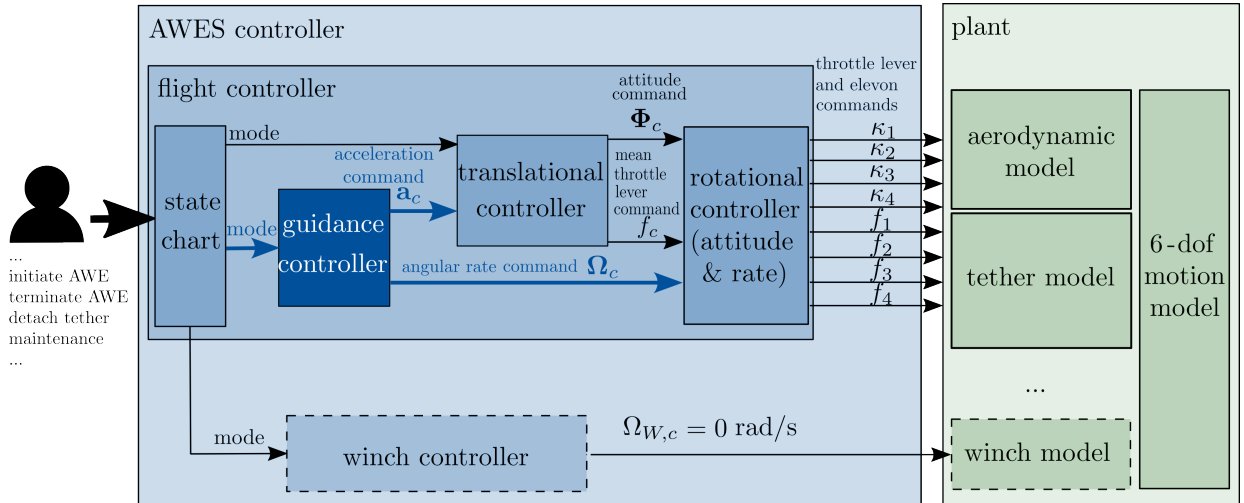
AWES controller

plant

flight controller

...
initiate AWE
terminate AWE
detach tether
maintenance
...

state chart

mode

acceleration command

$\mathbf{a}_c$

mode

guidance controller

translational controller

attitude command

$\mathbf{\Phi}_c$

mean throttle lever command

$f_c$

angular rate command $\mathbf{\Omega}_c$

rotational controller (attitude & rate)

throttle lever and elevon commands

$\kappa_1$
$\kappa_2$
$\kappa_3$
$\kappa_4$
$f_1$
$f_2$
$f_3$
$f_4$

aerodynamic model

tether model

...

6-dof motion model

mode

winch controller

$\Omega_{W,c} = 0$ rad/s

winch model